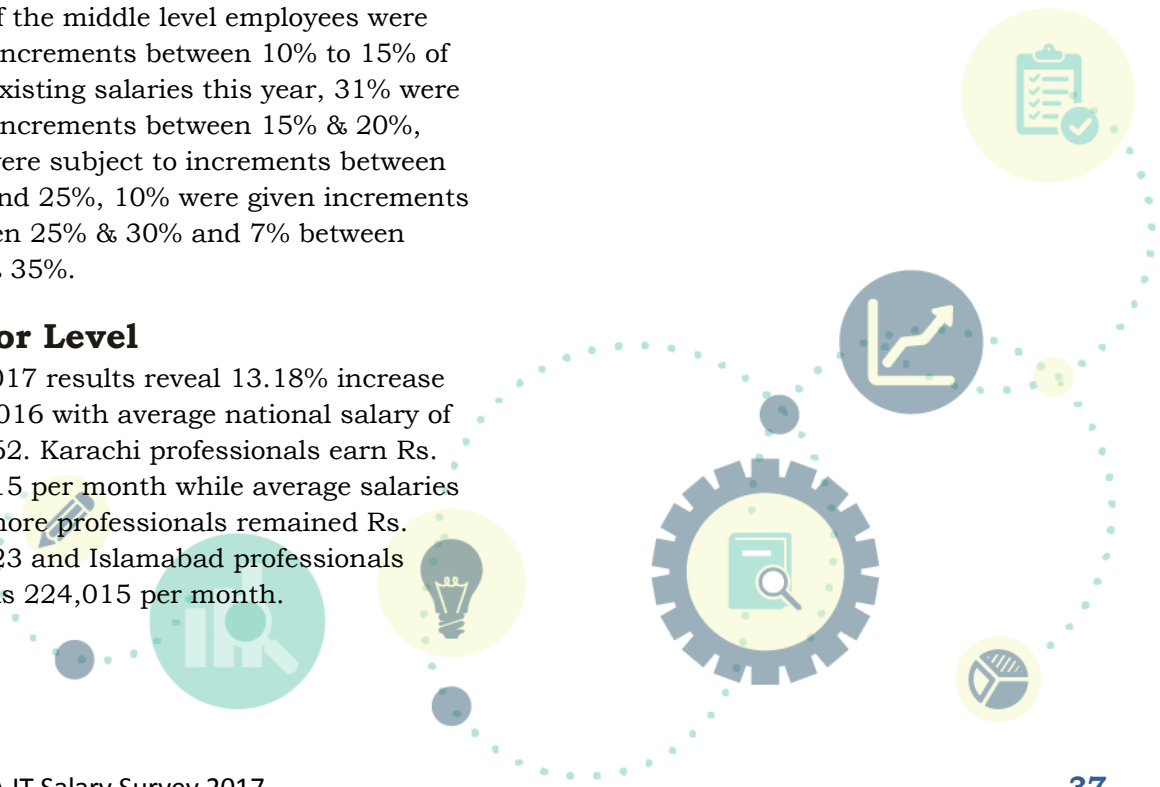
f the middle level employees were ncrements between 10% to 15% of xisting salaries this year, 31% were ncrements between 15% & 20%, ere subject to increments between nd 25%, 10% were given increments en 25% & 30% and 7% between 35%.

or Level

017 results reveal 13.18% increase 016 with average national salary of 52. Karachi professionals earn Rs. 5 per month while average salaries ore professionals remained Rs. 23 and Islamabad professionals s 224,015 per month.

IT Salary Survey 2017

37